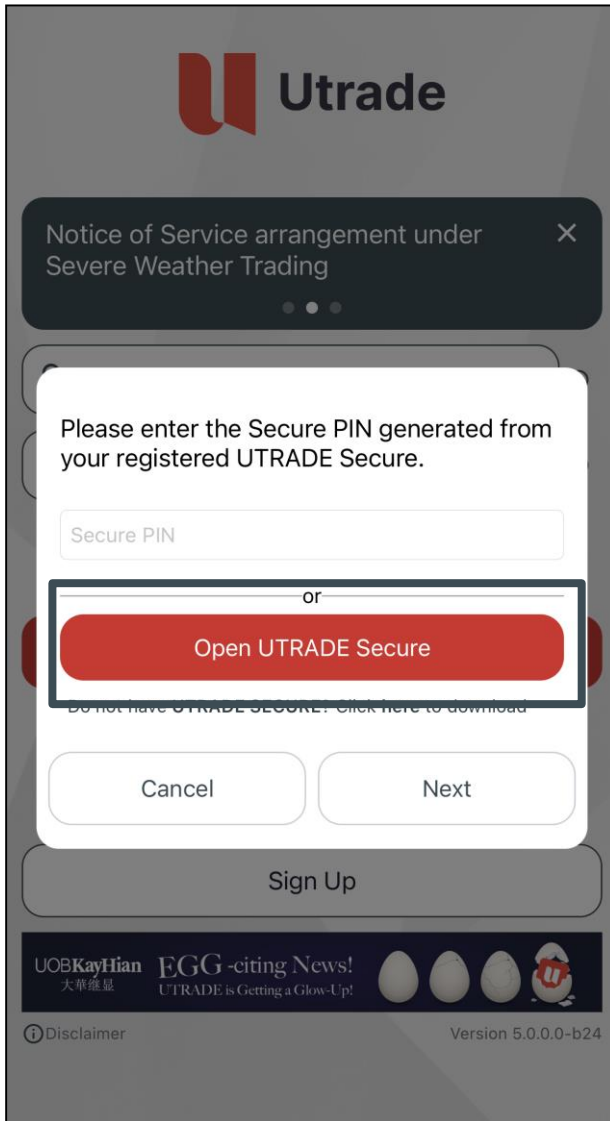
Utrade

Notice of Service arrangement under Severe Weather Trading

Please enter the Secure PIN generated from your registered UTRADE Secure.

Secure PIN

or

Open UTRADE Secure

Do not have UTRADE SECURE? Click here to download

Cancel

Next

Sign Up

UOBKayHian 大華繼顯 EGG-citing News! UTRADE is Getting a Glow-Up!

Disclaimer

Version 5.0.0.0-b24